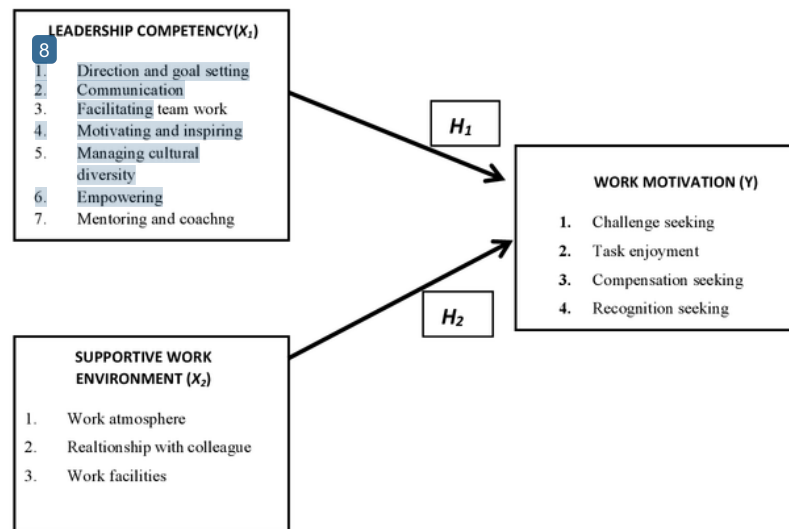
LEADERSHIP COMPETENCY($X_1$)

8

1. Direction and goal setting
2. Communication
3. Facilitating team work
4. Motivating and inspiring
5. Managing cultural diversity
6. Empowering
7. Mentoring and coachng

$H_1$

WORK MOTIVATION (Y)

1. Challenge seeking
2. Task enjoyment
3. Compensation seeking
4. Recognition seeking

$H_2$

SUPPORTIVE WORK ENVIRONMENT ($X_2$)

1. Work atmosphere
2. Realtionship with colleague
3. Work facilities